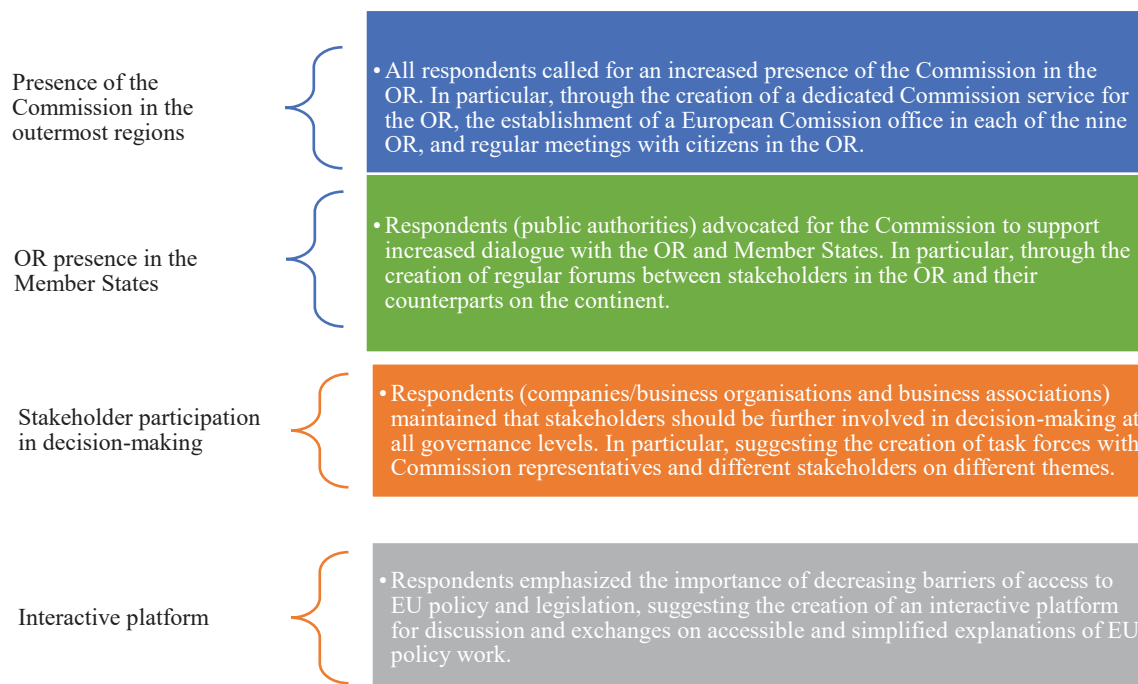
Presence of the Commission in the outermost regions

• All respondents called for an increased presence of the Commission in the OR. In particular, through the creation of a dedicated Commission service for the OR, the establishment of a European Comission office in each of the nine OR, and regular meetings with citizens in the OR.

OR presence in the Member States

• Respondents (public authorities) advocated for the Commission to support increased dialogue with the OR and Member States. In particular, through the creation of regular forums between stakeholders in the OR and their counterparts on the continent.

Stakeholder participation in decision-making

• Respondents (companies/business organisations and business associations) maintained that stakeholders should be further involved in decision-making at all governance levels. In particular, suggesting the creation of task forces with Commission representatives and different stakeholders on different themes.

Interactive platform

• Respondents emphasized the importance of decreasing barriers of access to EU policy and legislation, suggesting the creation of an interactive platform for discussion and exchanges on accessible and simplified explanations of EU policy work.